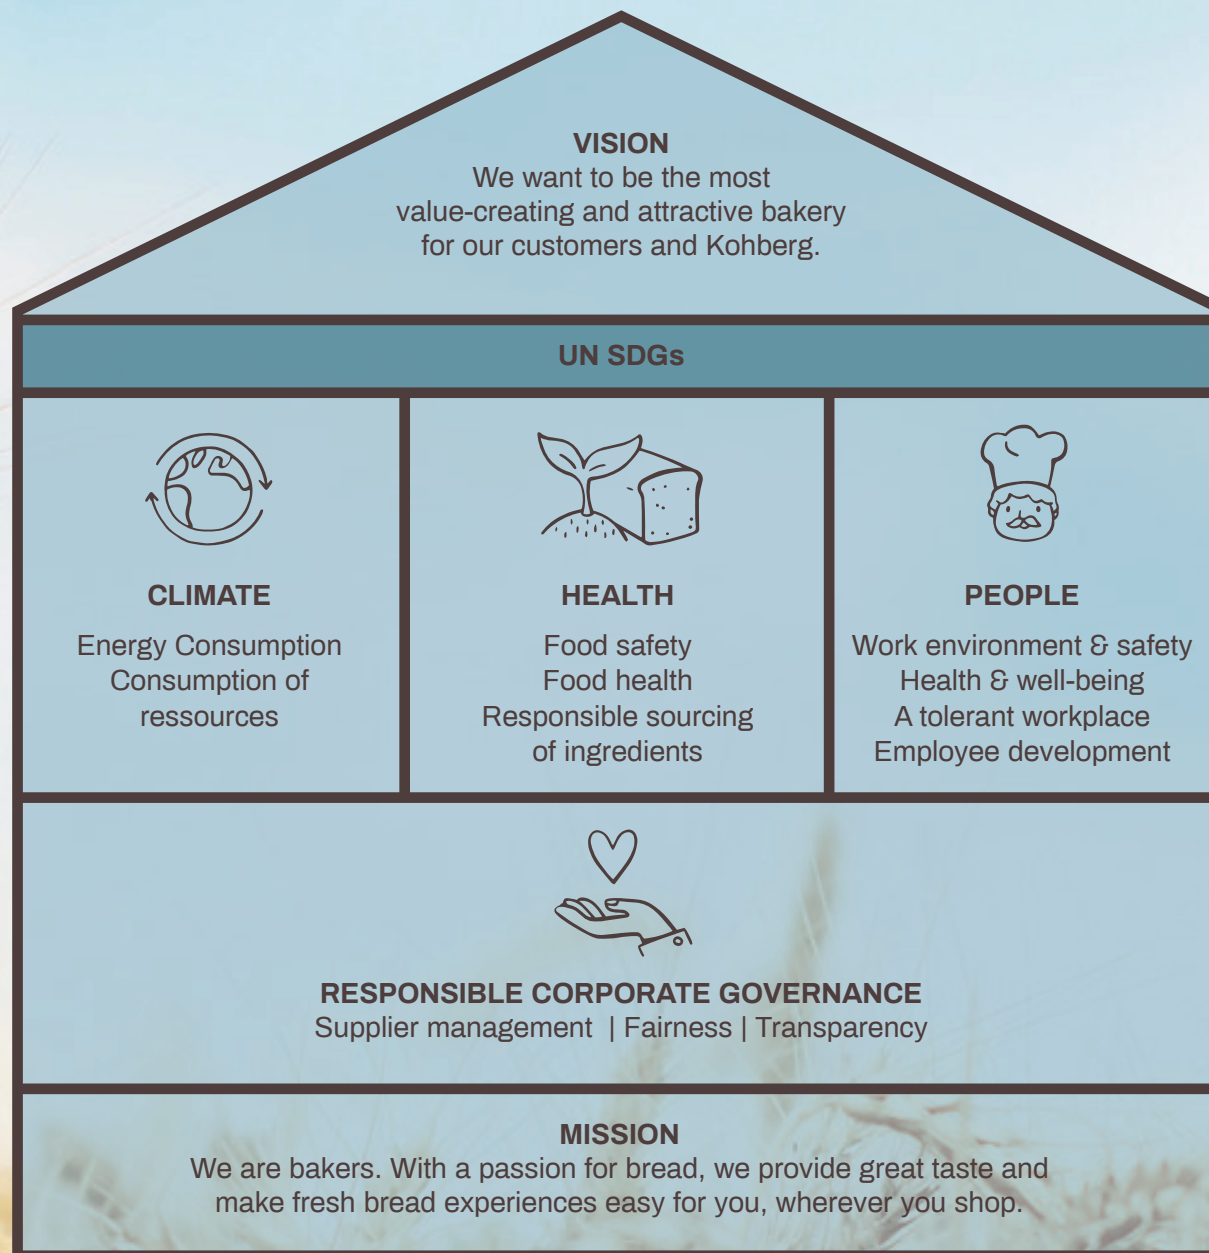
VISION
We want to be the most value-creating and attractive bakery for our customers and Kohberg.

UN SDGs

CLIMATE
Energy Consumption
Consumption of ressources

HEALTH
Food safety
Food health
Responsible sourcing of ingredients

PEOPLE
Work environment & safety
Health & well-being
A tolerant workplace
Employee development

RESPONSIBLE CORPORATE GOVERNANCE
Supplier management | Fairness | Transparency

MISSION
We are bakers. With a passion for bread, we provide great taste and make fresh bread experiences easy for you, wherever you shop.